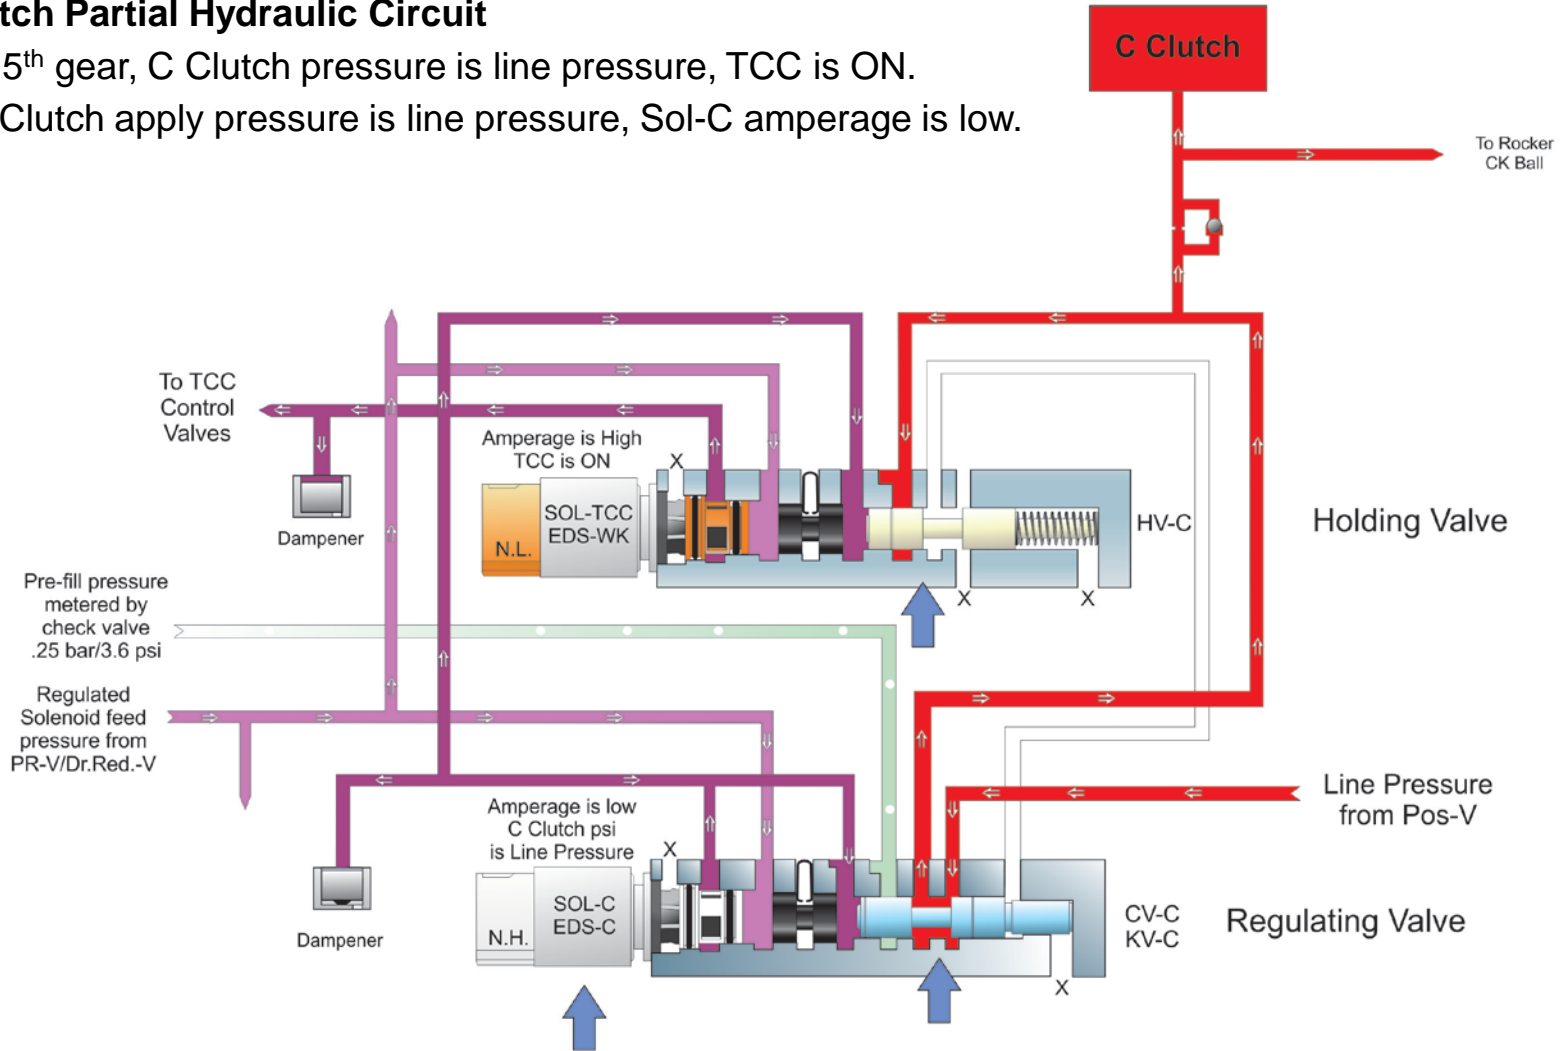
tch Partial Hydraulic Circuit

5$^{th}$ gear, C Clutch pressure is line pressure, TCC is ON.

Clutch apply pressure is line pressure, Sol-C amperage is low.

C Clutch

To Rocker CK Ball

To TCC Control Valves

Dampener

Amperage is High TCC is ON

X

SOL-TCC EDS-WK

N.L.

HV-C

Holding Valve

X

X

Pre-fill pressure metered by check valve .25 bar/3.6 psi

Regulated Solenoid feed pressure from PR-V/Dr.Red.-V

Line Pressure from Pos-V

Amperage is low C Clutch psi is Line Pressure

X

Dampener

SOL-C EDS-C

N.H.

CV-C KV-C

Regulating Valve

X